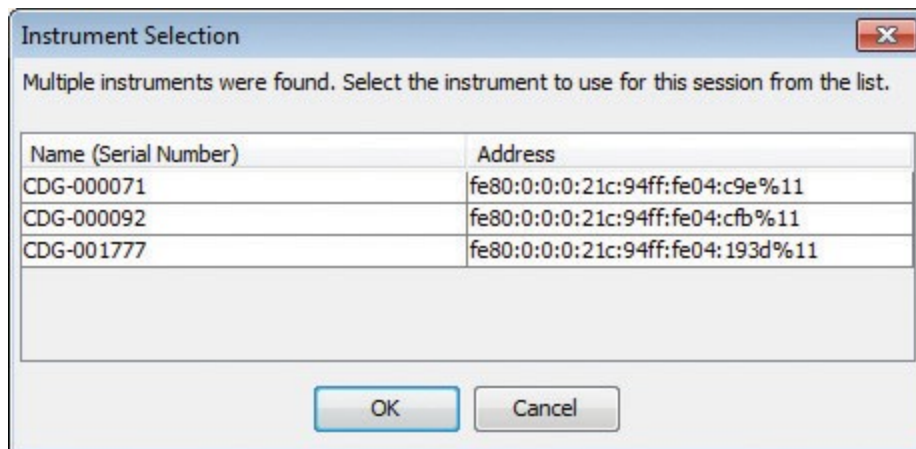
Instrument Selection

Multiple instruments were found. Select the instrument to use for this session from the list.

| Name (Serial Number) | Address |
|---|---|
| CDG-000071 | fe80:0:0:0:21c:94ff:fe04:c9e%11 |
| CDG-000092 | fe80:0:0:0:21c:94ff:fe04:cfb%11 |
| CDG-001777 | fe80:0:0:0:21c:94ff:fe04:193d%11 |

OK Cancel